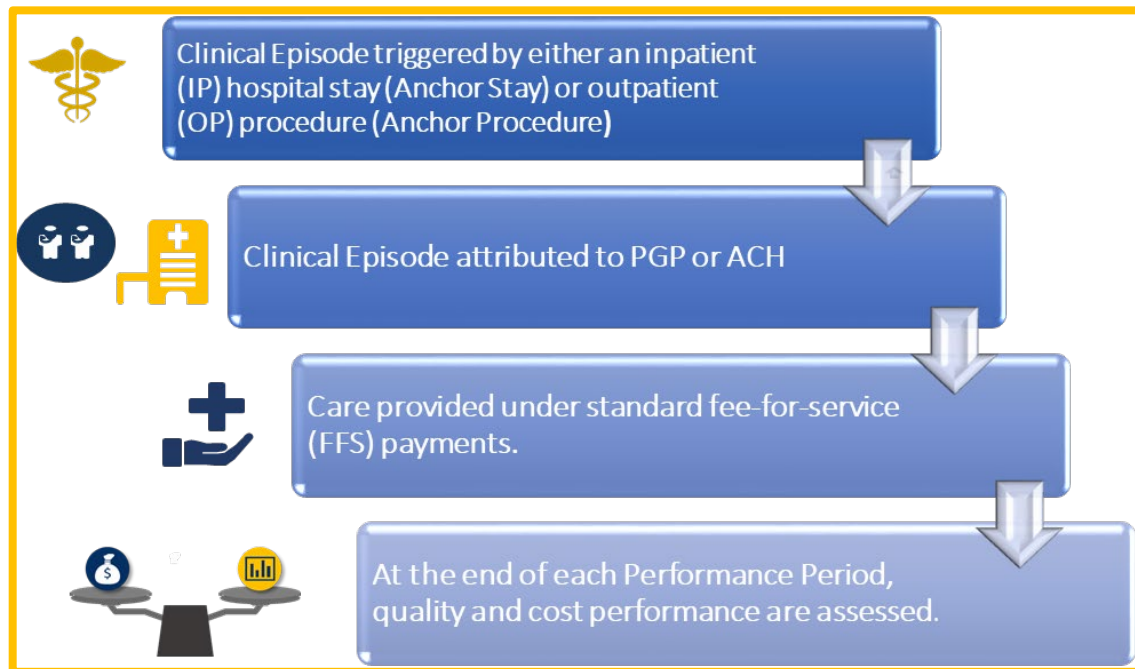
Clinical Episode triggered by either an inpatient (IP) hospital stay (Anchor Stay) or outpatient (OP) procedure (Anchor Procedure)

Clinical Episode attributed to PGP or ACH

Care provided under standard fee-for-service (FFS) payments.

$

At the end of each Performance Period, quality and cost performance are assessed.